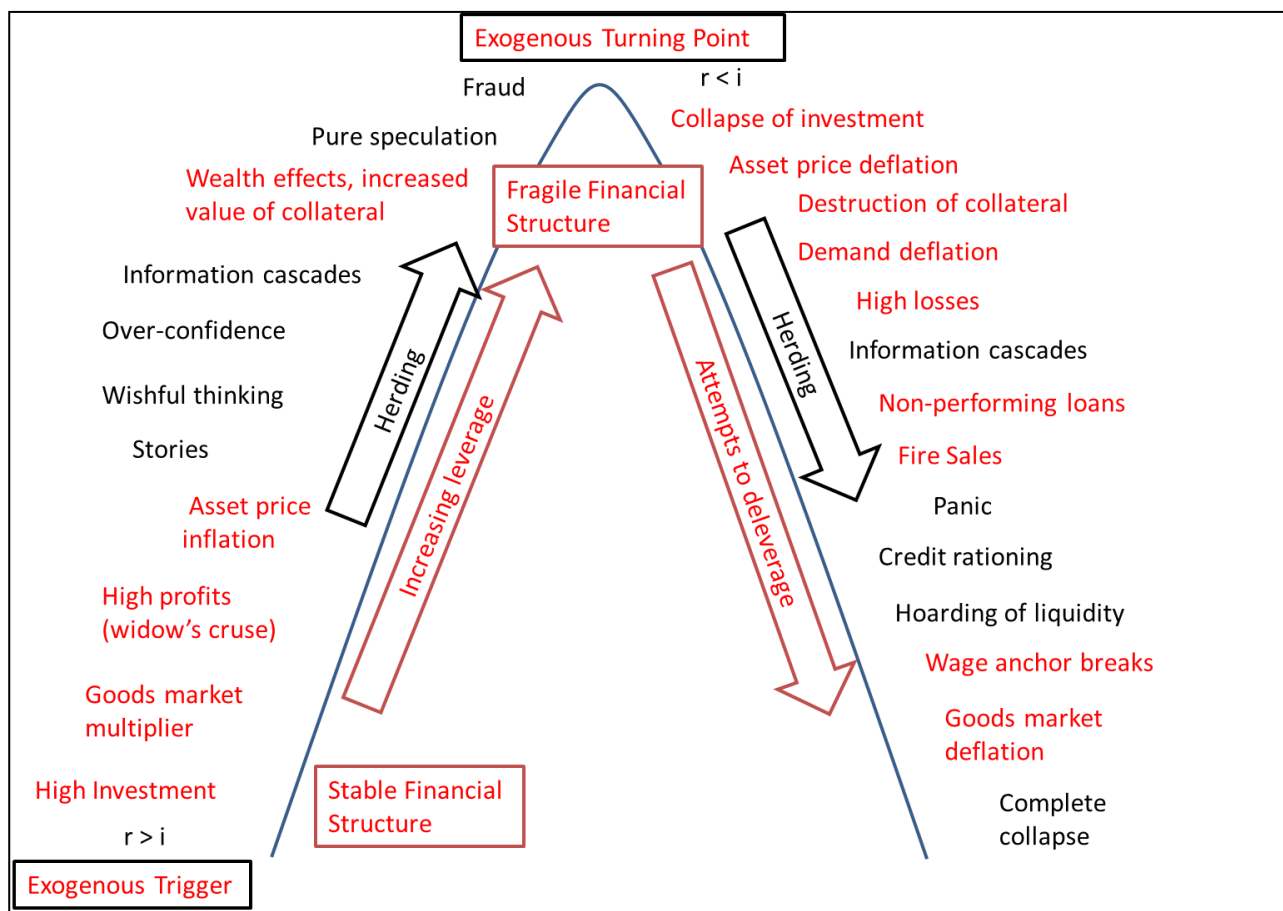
Exogenous Turning Point

Fraud

r < i

Collapse of investment

Pure speculation

Asset price deflation

Wealth effects, increased value of collateral

Fragile Financial Structure

Destruction of collateral

Demand deflation

Information cascades

High losses

Over-confidence

Herding

Information cascades

Wishful thinking

Herding

Non-performing loans

Stories

Increasing leverage

Attempts to deleverage

Fire Sales

Asset price inflation

Panic

Credit rationing

High profits (widow's cruse)

Hoarding of liquidity

Wage anchor breaks

Goods market multiplier

Goods market deflation

High Investment

Stable Financial Structure

Complete collapse

r > i

Exogenous Trigger